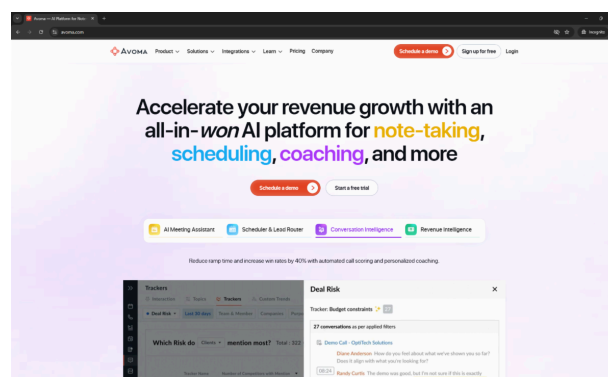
Avoma — AI Platform for Note

avoma.com

Incognito

AVOMA Product Solutions Integrations Learn Pricing Company

Schedule a demo

Sign up for free

Login

Accelerate your revenue growth with an all-in-won AI platform for note-taking, scheduling, coaching, and more

Schedule a demo

Start a free trial

AI Meeting Assistant

Scheduler & Lead Router

Conversation Intelligence

Revenue Intelligence

Reduce ramp time and increase win rates by 40% with automated call scoring and personalized coaching.

Trackers

Trackers

Deal Risk

Last 30 days

Which Risk do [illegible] mention most? Total : 222

Deal Risk

Tracker: Budget constraints

27 conversations as per applied filters

Demo Call - OptiTech Solutions

Diane Anderson: How do you feel about what we've shown you so far? Does it align with what you're looking for?

Randy Curtis: The demo was good, but I'm not sure if this is exactly